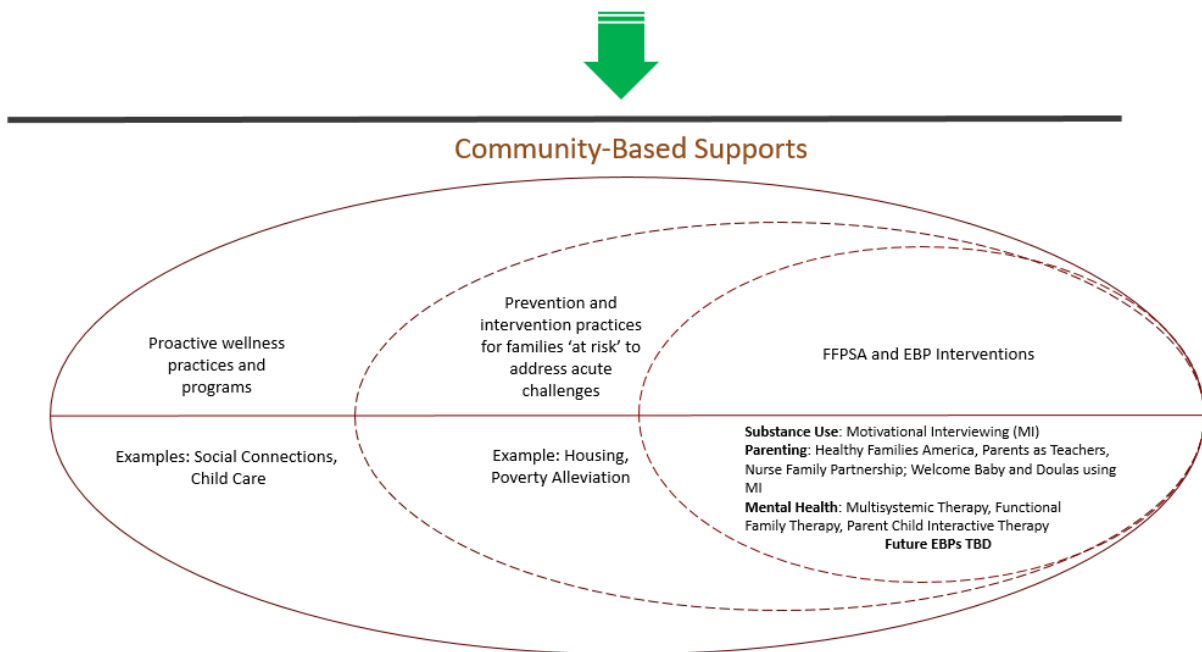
Community-Based Supports

Proactive wellness practices and programs

Prevention and intervention practices for families 'at risk' to address acute challenges

FFPSA and EBP Interventions

Examples: Social Connections, Child Care

Example: Housing, Poverty Alleviation

Substance Use: Motivational Interviewing (MI)
Parenting: Healthy Families America, Parents as Teachers, Nurse Family Partnership; Welcome Baby and Doulas using MI
Mental Health: Multisystemic Therapy, Functional Family Therapy, Parent Child Interactive Therapy
Future EBPs TBD